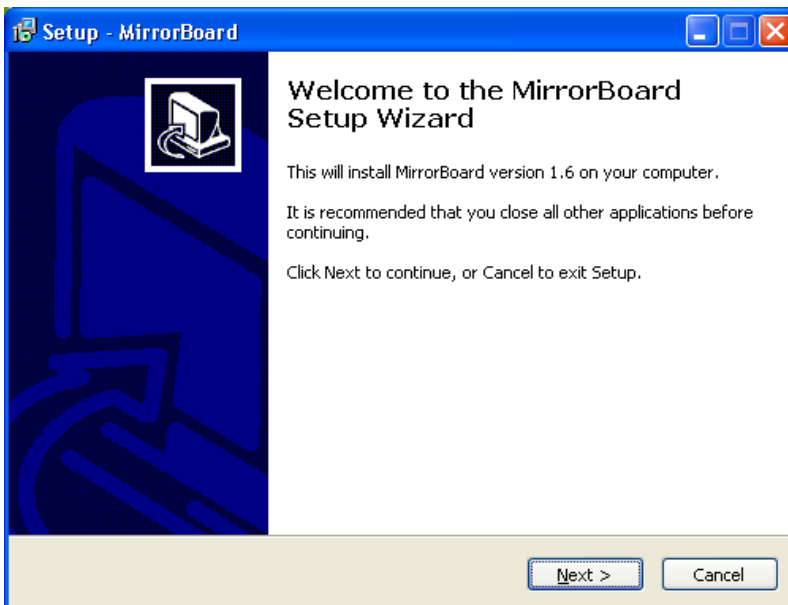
Setup - MirrorBoard

Welcome to the MirrorBoard Setup Wizard

This will install MirrorBoard version 1.6 on your computer.

It is recommended that you close all other applications before continuing.

Click Next to continue, or Cancel to exit Setup.

Next >
Cancel